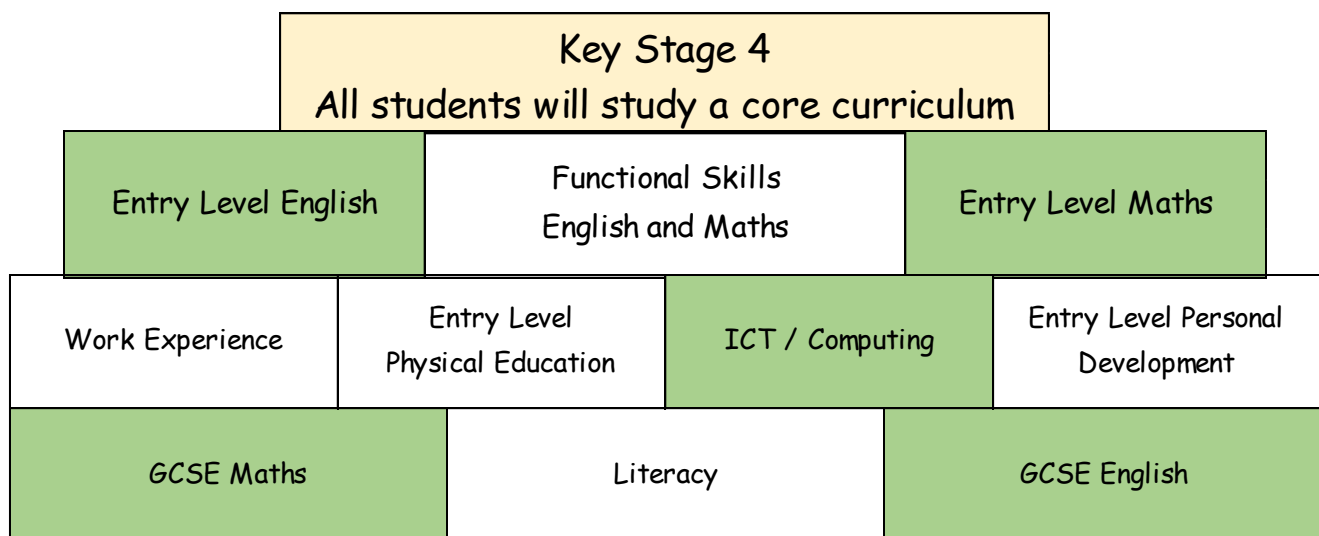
Key Stage 4
All students will study a core curriculum

| Entry Level English | Functional Skills English and Maths | Entry Level Maths |
|---|---|---|

| Work Experience | Entry Level Physical Education | ICT / Computing | Entry Level Personal Development |
|---|---|---|---|

| GCSE Maths | Literacy | GCSE English |
|---|---|---|